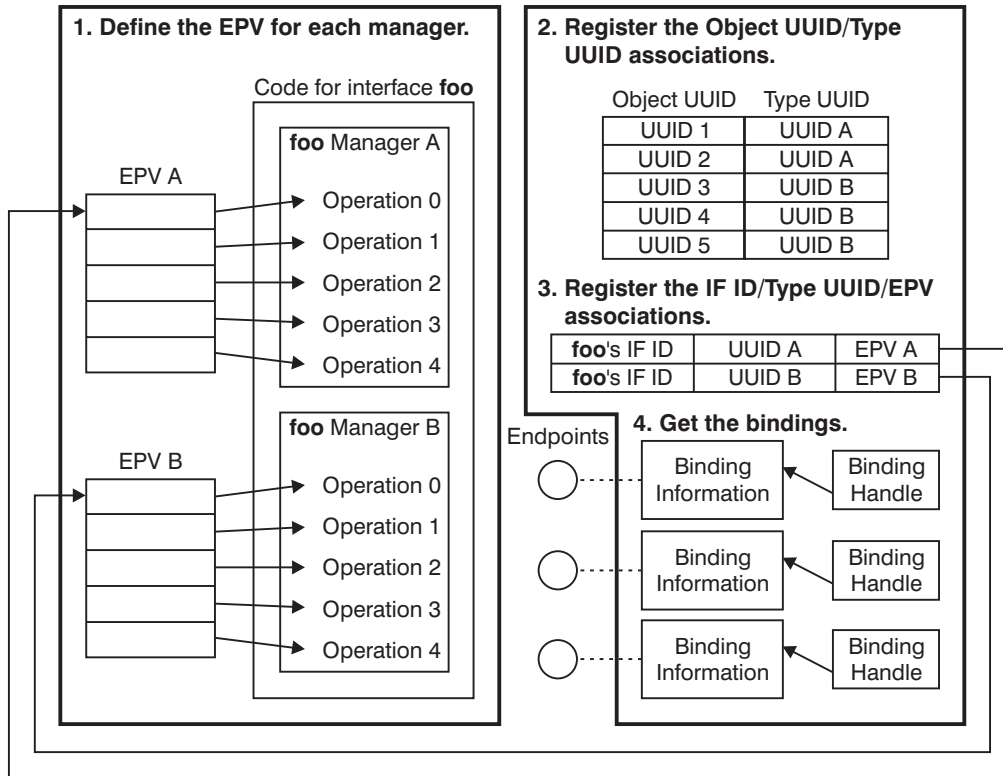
1. Define the EPV for each manager.

Code for interface foo

foo Manager A

EPV A

Operation 0
Operation 1
Operation 2
Operation 3
Operation 4

foo Manager B

EPV B

Operation 0
Operation 1
Operation 2
Operation 3
Operation 4

2. Register the Object UUID/Type UUID associations.

| Object UUID | Type UUID |
|---|---|
| UUID 1 | UUID A |
| UUID 2 | UUID A |
| UUID 3 | UUID B |
| UUID 4 | UUID B |
| UUID 5 | UUID B |

3. Register the IF ID/Type UUID/EPV associations.

| foo's IF ID | UUID A | EPV A |
|---|---|---|
| foo's IF ID | UUID B | EPV B |

4. Get the bindings.

Endpoints

Binding Information
Binding Handle

Binding Information
Binding Handle

Binding Information
Binding Handle